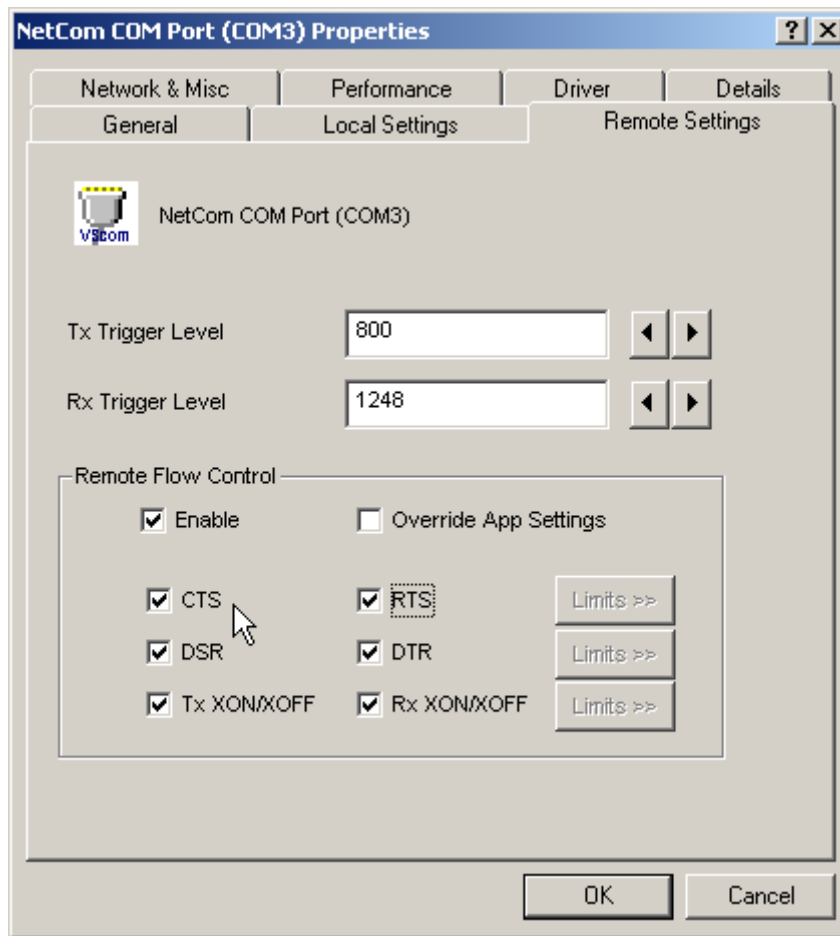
NetCom COM Port (COM3) Properties ? X

Network & Misc
Performance
Driver
Details
General
Local Settings
Remote Settings

VScom

NetCom COM Port (COM3)

Tx Trigger Level 800

Rx Trigger Level 1248

Remote Flow Control

Enable
Override App Settings

CTS
RTS
Limits >>

DSR
DTR
Limits >>

Tx XON/XOFF
Rx XON/XOFF
Limits >>

OK
Cancel